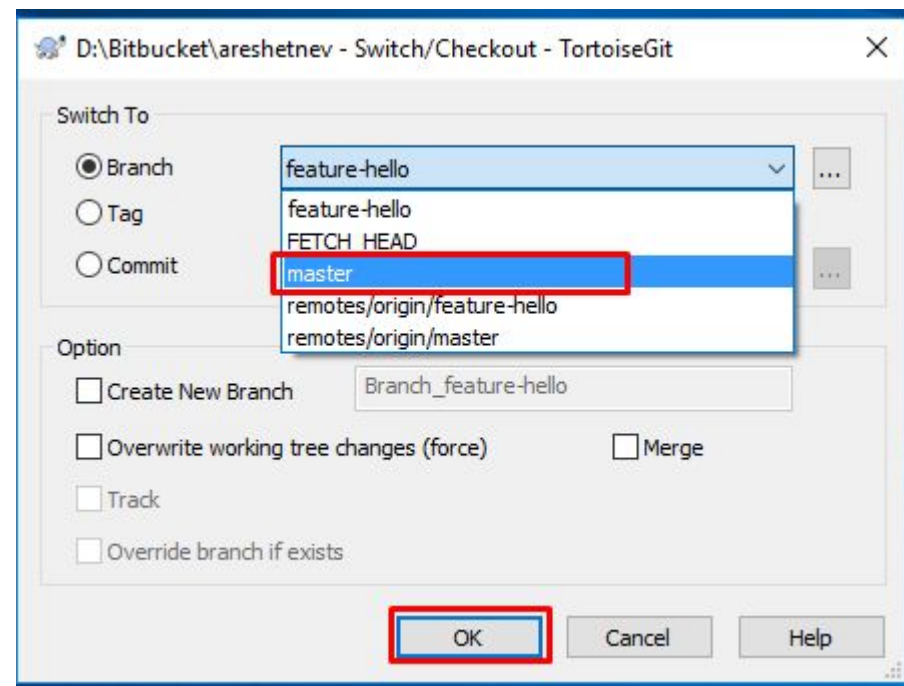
D:\Bitbucket\areshetnev - Switch/Checkout - TortoiseGit

Switch To

Branch

feature-hello

...

Tag

Commit

feature-hello
FETCH_HEAD
master
remotes/origin/feature-hello
remotes/origin/master

...

Option

Create New Branch

Branch_feature-hello

Overwrite working tree changes (force)

Merge

Track

Override branch if exists

OK

Cancel

Help